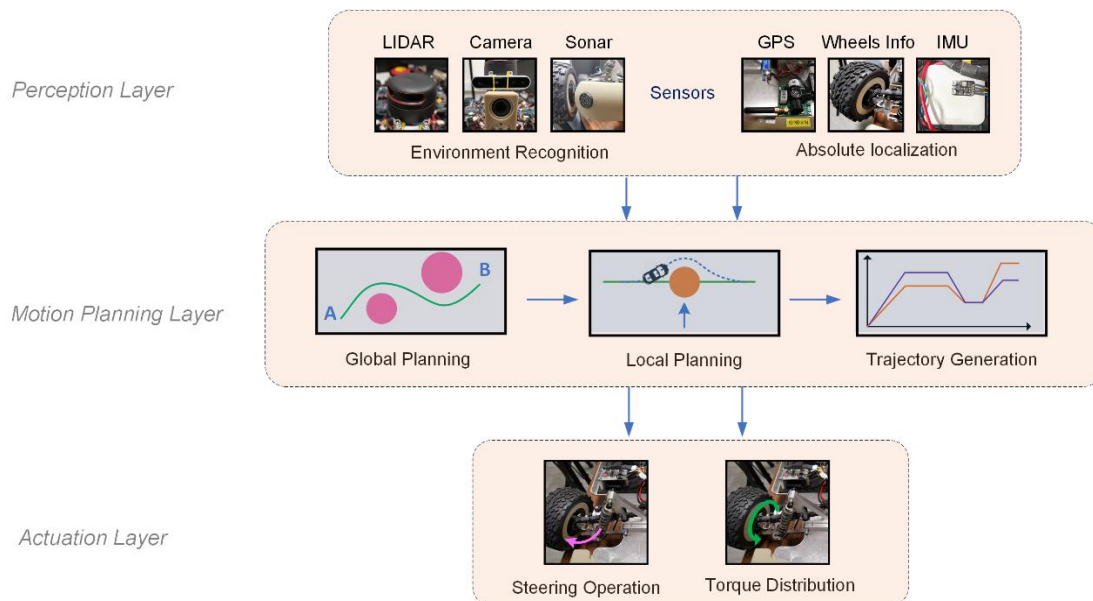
Perception Layer

LIDAR Camera Sonar

Sensors

GPS Wheels Info IMU

Environment Recognition

Absolute localization

Motion Planning Layer

A

B

Global Planning

Local Planning

Trajectory Generation

Actuation Layer

Steering Operation

Torque Distribution